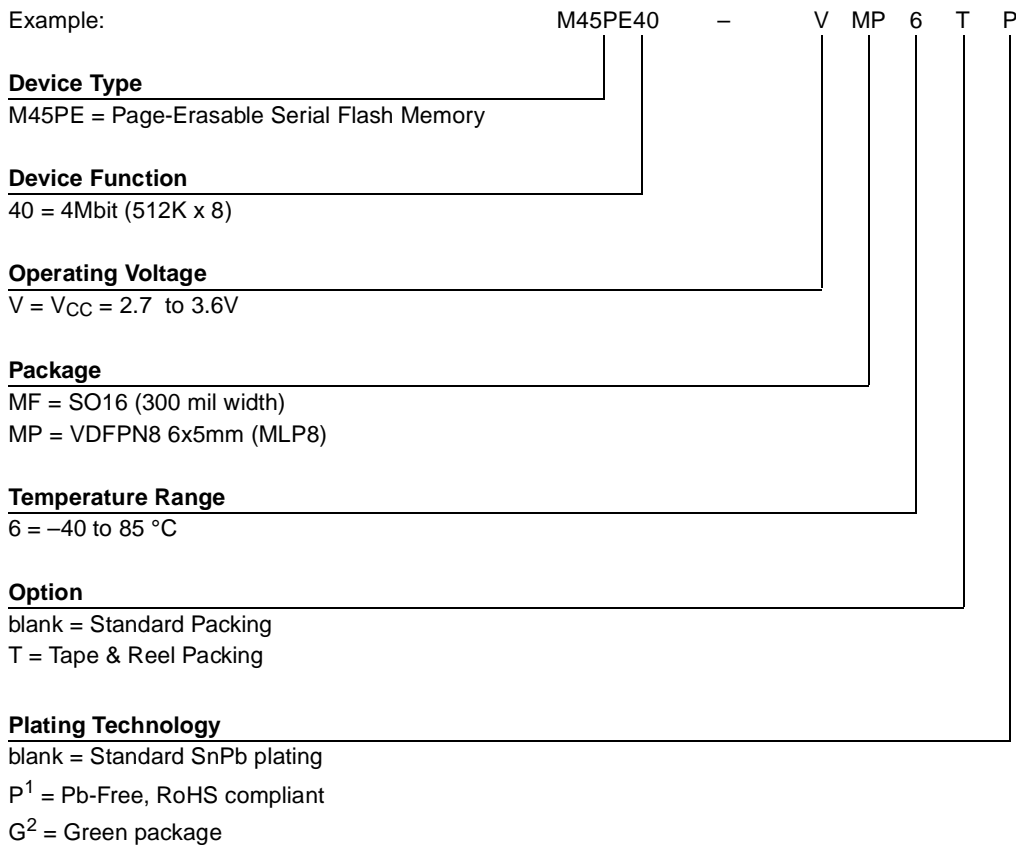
Example: M45PE40 – V MP 6 T P

**Device Type**
M45PE = Page-Erasable Serial Flash Memory

**Device Function**
40 = 4Mbit (512K x 8)

**Operating Voltage**
V = $V_{CC}$ = 2.7 to 3.6V

**Package**
MF = SO16 (300 mil width)
MP = VDFPN8 6x5mm (MLP8)

**Temperature Range**
6 = –40 to 85 °C

**Option**
blank = Standard Packing
T = Tape & Reel Packing

**Plating Technology**
blank = Standard SnPb plating
$P^1$ = Pb-Free, RoHS compliant
$G^2$ = Green package